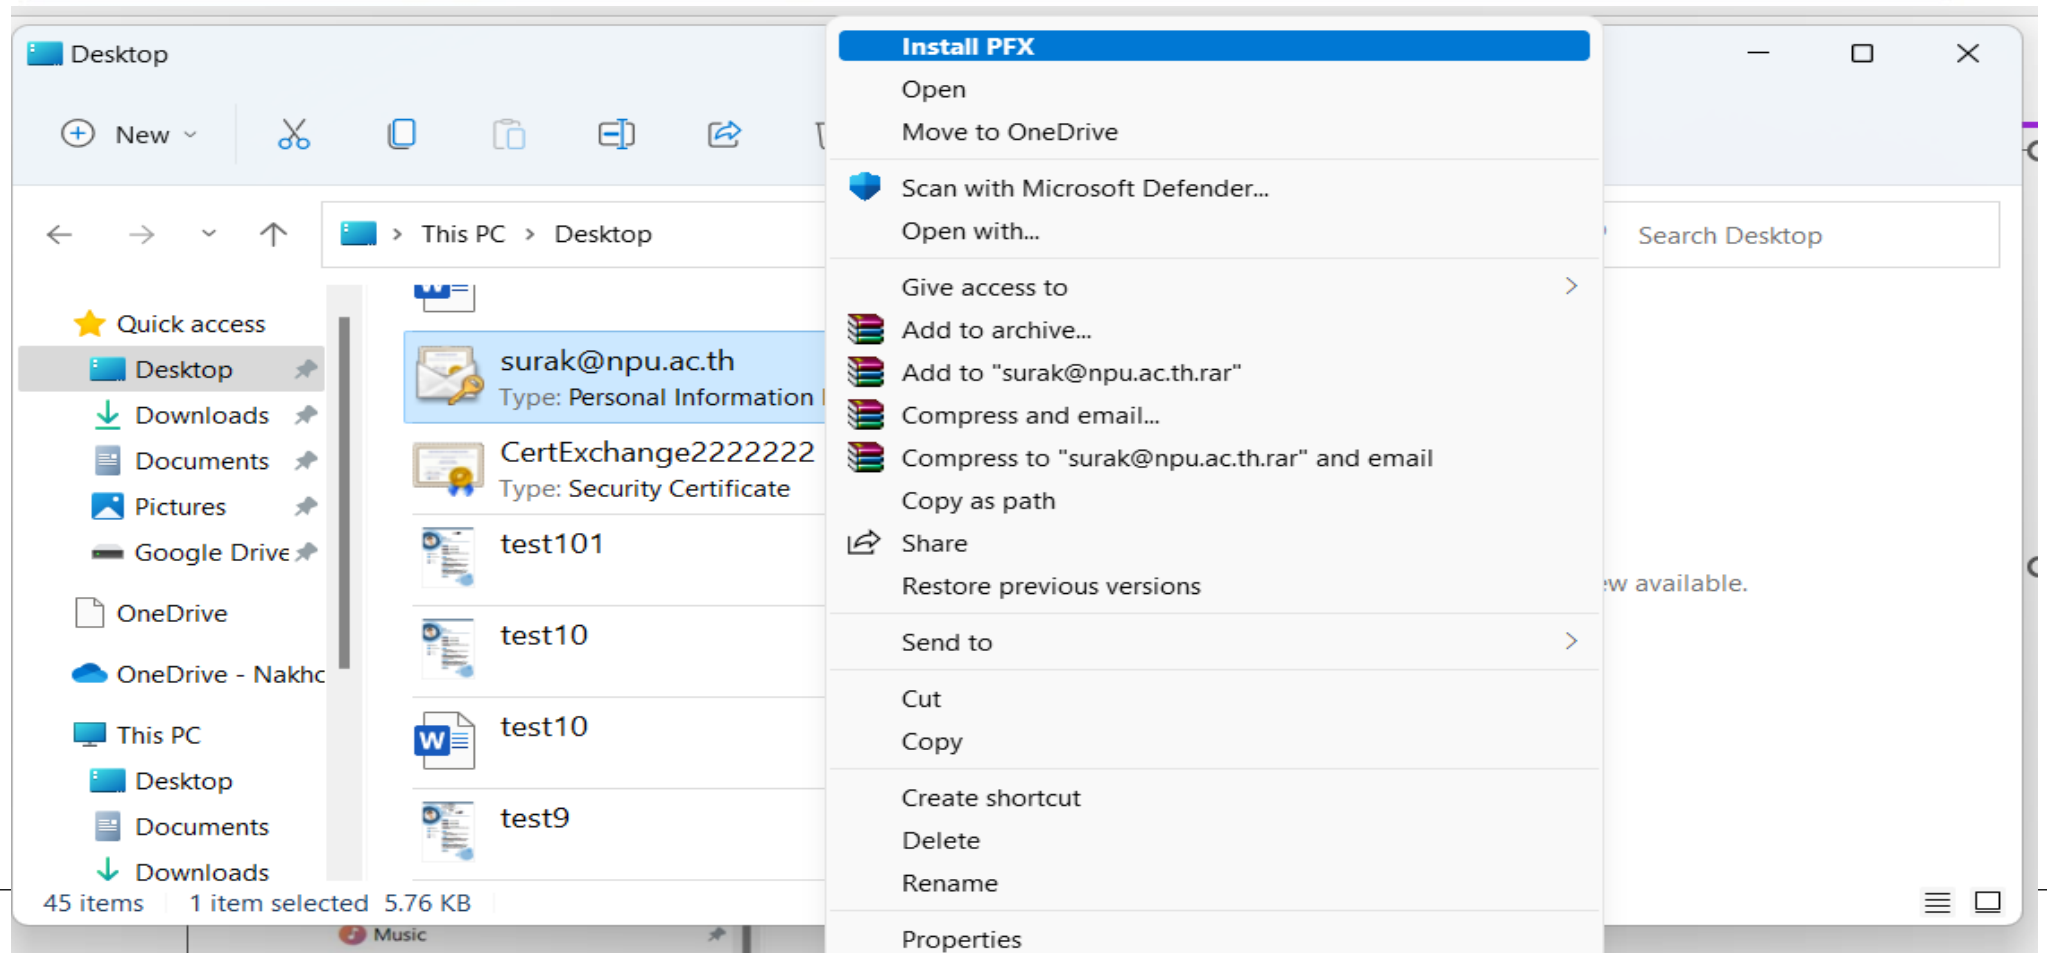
Desktop

New

This PC > Desktop

Search Desktop

Quick access
Desktop
Downloads
Documents
Pictures
Google Drive
OneDrive
OneDrive - Nakhc
This PC
Desktop
Documents
Downloads

surak@npu.ac.th
Type: Personal Information
CertExchange2222222
Type: Security Certificate
test101
test10
test10
test9

Install PFX
Open
Move to OneDrive
Scan with Microsoft Defender...
Open with...
Give access to
Add to archive...
Add to "surak@npu.ac.th.rar"
Compress and email...
Compress to "surak@npu.ac.th.rar" and email
Copy as path
Share
Restore previous versions
Send to
Cut
Copy
Create shortcut
Delete
Rename
Properties

ew available.

45 items 1 item selected 5.76 KB

Music